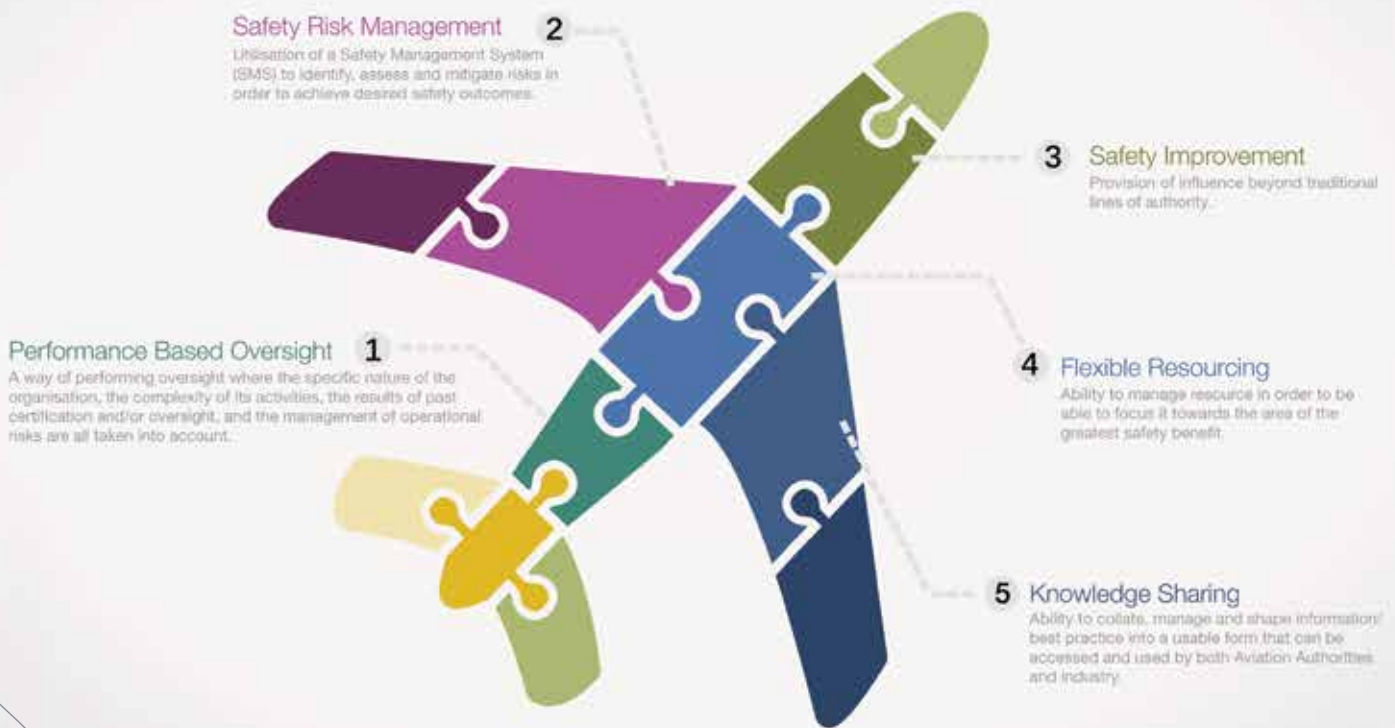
Safety Risk Management 2
Utilisation of a Safety Management System (SMS) to identify, assess and mitigate risks in order to achieve desired safety outcomes.

3 Safety Improvement
Provision of influence beyond traditional lines of authority.

Performance Based Oversight 1
A way of performing oversight where the specific nature of the organisation, the complexity of its activities, the results of past certification and/or oversight, and the management of operational risks are all taken into account.

4 Flexible Resourcing
Ability to manage resource in order to be able to focus it towards the area of the greatest safety benefit.

5 Knowledge Sharing
Ability to collate, manage and shape information/ best practice into a usable form that can be accessed and used by both Aviation Authorities and Industry.